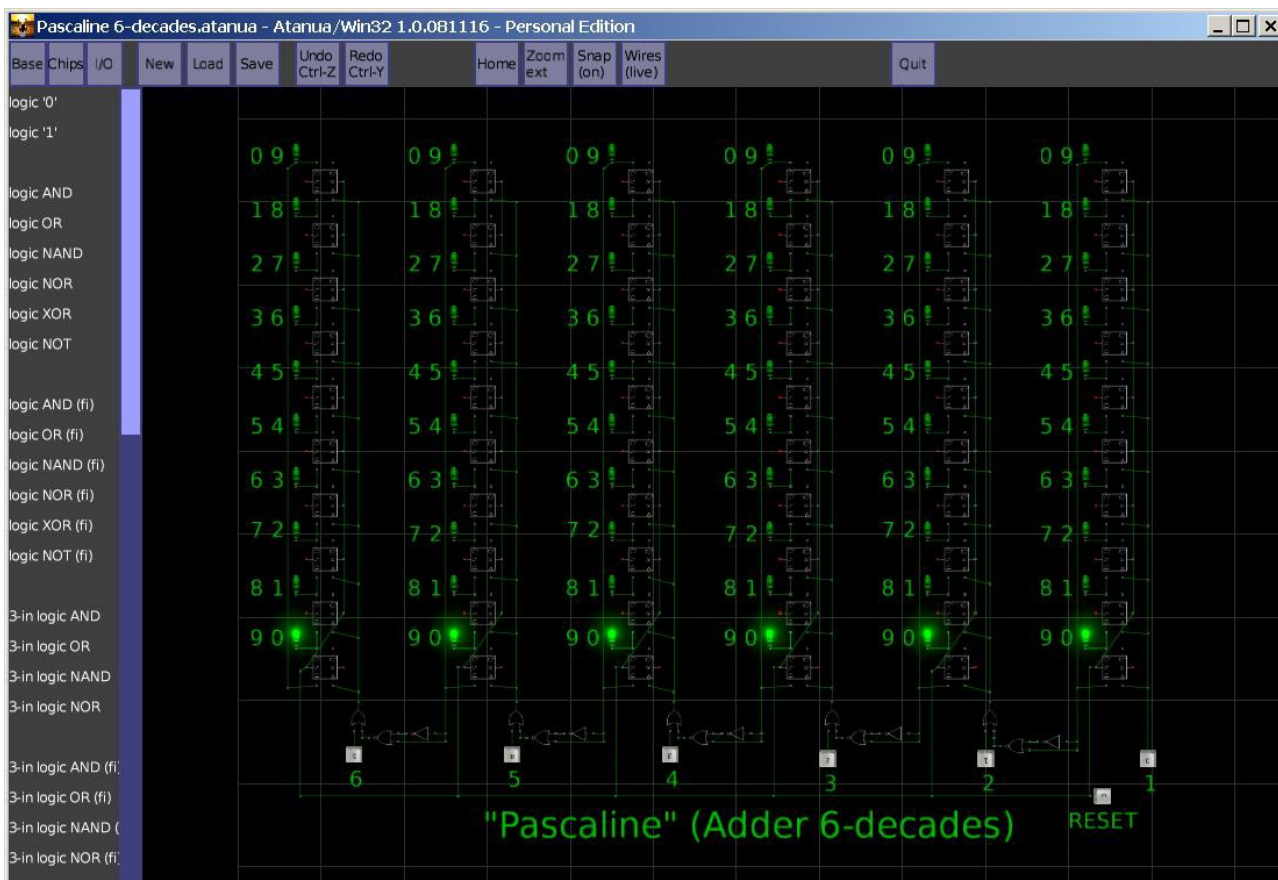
Pascaline 6-decades.atanua - Atanua/Win32 1.0.081116 - Personal Edition

Base Chips I/O New Load Save Undo Ctrl-Z Redo Ctrl-Y Home Zoom ext Snap (on) Wires (live) Quit

logic '0'
logic '1'

logic AND
logic OR
logic NAND
logic NOR
logic XOR
logic NOT

logic AND (fi)
logic OR (fi)
logic NAND (fi)
logic NOR (fi)
logic XOR (fi)
logic NOT (fi)

3-in logic AND
3-in logic OR
3-in logic NAND
3-in logic NOR

3-in logic AND (fi)
3-in logic OR (fi)
3-in logic NAND (
3-in logic NOR (fi)

0 9 0 9 0 9 0 9 0 9 0 9
1 8 1 8 1 8 1 8 1 8 1 8
2 7 2 7 2 7 2 7 2 7 2 7
3 6 3 6 3 6 3 6 3 6 3 6
4 5 4 5 4 5 4 5 4 5 4 5
5 4 5 4 5 4 5 4 5 4 5 4
6 3 6 3 6 3 6 3 6 3 6 3
7 2 7 2 7 2 7 2 7 2 7 2
8 1 8 1 8 1 8 1 8 1 8 1
9 0 9 0 9 0 9 0 9 0 9 0

6 5 4 3 2 1

"Pascaline" (Adder 6-decades)
RESET